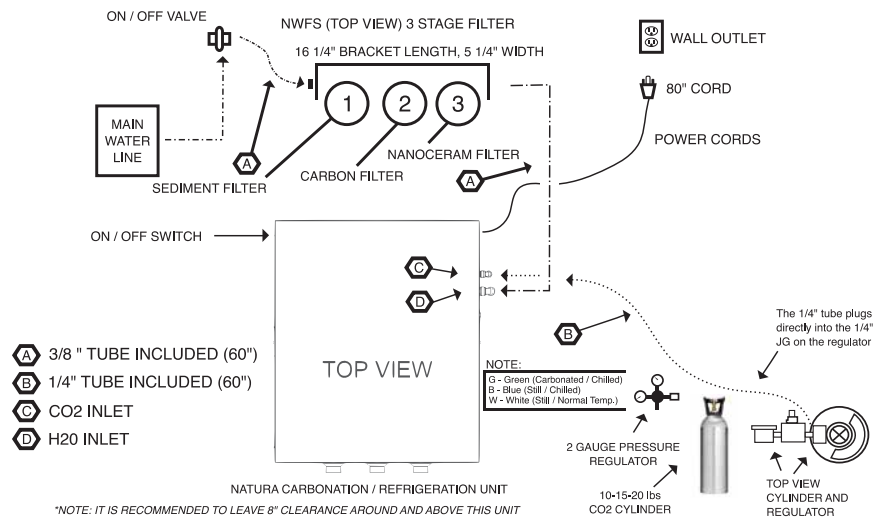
ON / OFF VALVE

NWFS (TOP VIEW) 3 STAGE FILTER

16 1/4" BRACKET LENGTH, 5 1/4" WIDTH

WALL OUTLET

80" CORD

MAIN WATER LINE

1

2

3

POWER CORDS

A

SEDIMENT FILTER

CARBON FILTER

NANOCERAM FILTER

A

ON / OFF SWITCH

C

D

The 1/4" tube plugs directly into the 1/4" JG on the regulator

B

A 3/8 " TUBE INCLUDED (60")

B 1/4" TUBE INCLUDED (60")

C CO2 INLET

D H20 INLET

TOP VIEW

NOTE:
G - Green (Carbonated / Chilled)
B - Blue (Still / Chilled)
W - White (Still / Normal Temp.)

2 GAUGE PRESSURE REGULATOR

10-15-20 lbs CO2 CYLINDER

TOP VIEW CYLINDER AND REGULATOR

NATURA CARBONATION / REFRIGERATION UNIT

*NOTE: IT IS RECOMMENDED TO LEAVE 8" CLEARANCE AROUND AND ABOVE THIS UNIT